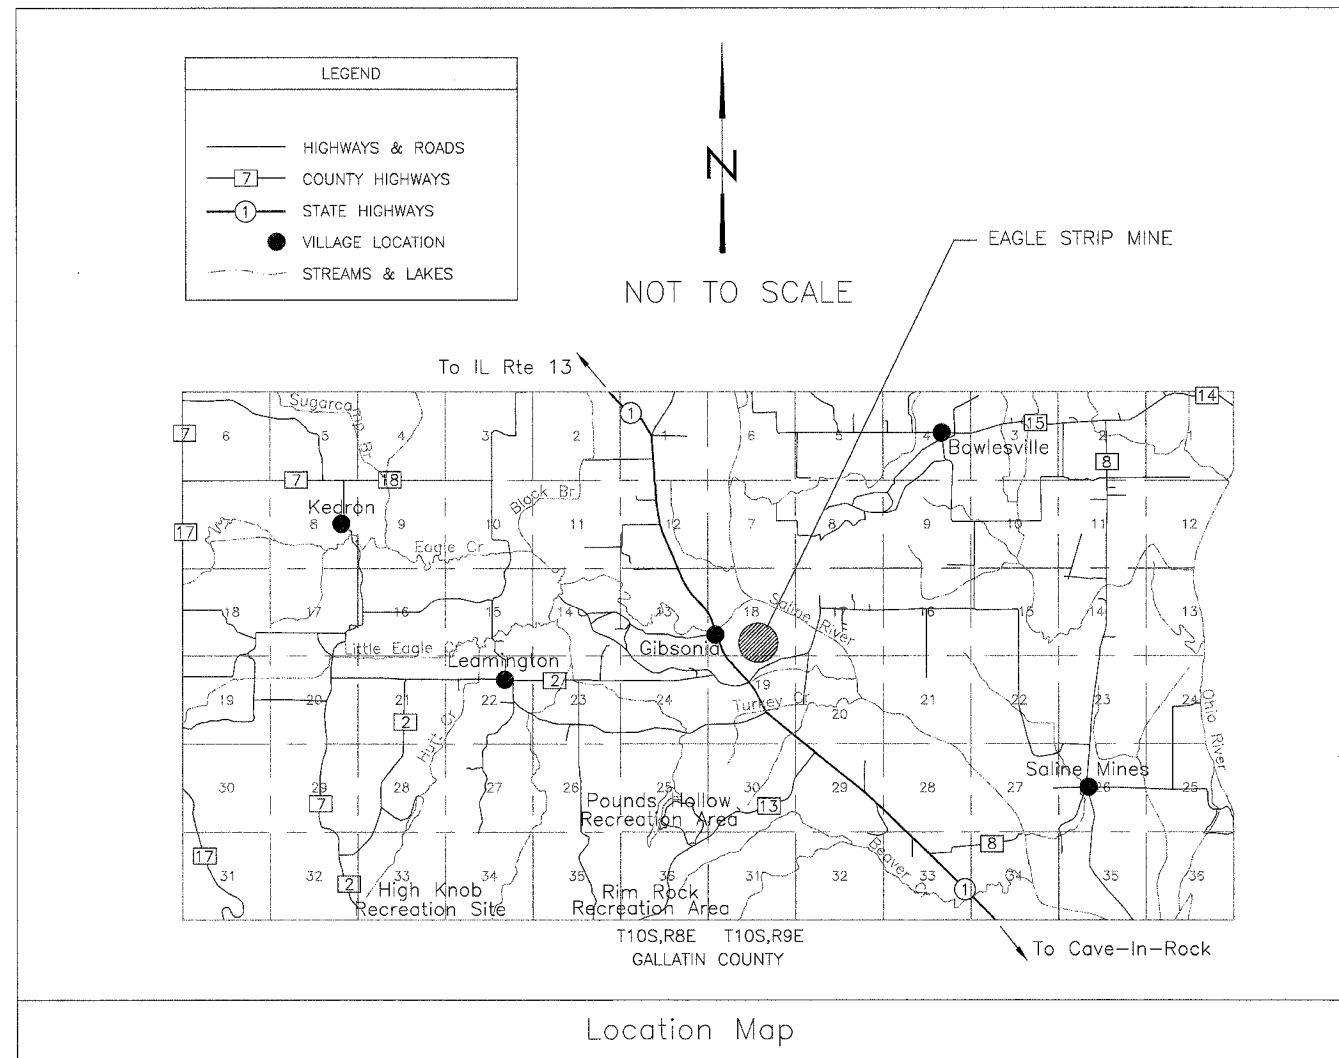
LEGEND

HIGHWAYS & ROADS
7 COUNTY HIGHWAYS
1 STATE HIGHWAYS
VILLAGE LOCATION
STREAMS & LAKES

N

NOT TO SCALE

EAGLE STRIP MINE

To IL Rte 13

Sugarcamp Br.
Black Br.
Eagle Cr.
Little Eagle Cr.
Saline River
Turkey Cr.
Hunt Cr.
Beaver Cr.
Ohio River

Kedron
Bowlesville
Gibsonia
Leamington
Saline Mines
Pounds Hollow Recreation Area
High Knob Recreation Site
Rim Rock Recreation Area

7 6 5 4 3 2 1 6 5 4 3 2 1
7 18 15 14 8
17 8 9 10 11 12 7 8 9 10 11 12
18 17 16 15 14 13 18 17 16 15 14 13
19 20 21 22 23 24 19 20 21 22 23 24
2 2
30 29 28 27 26 25 30 29 28 27 26 25
7 13 8
17 31 32 33 34 35 36 31 32 33 34 35 36
2 1 1 1

T10S,R8E T10S,R9E
GALLATIN COUNTY

To Cave-In-Rock

Location Map